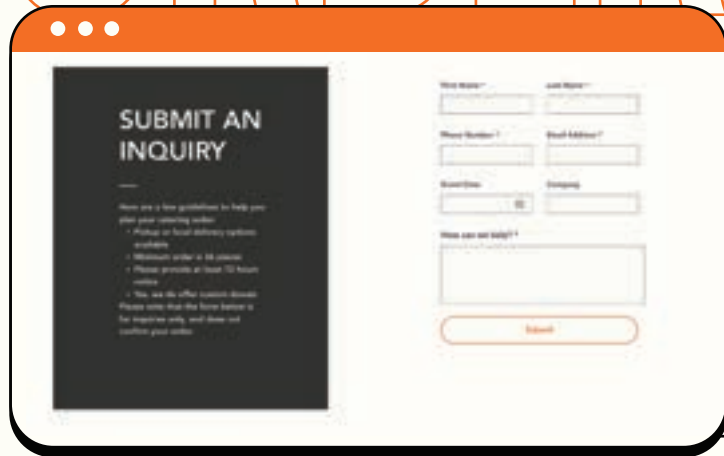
SUBMIT AN INQUIRY

Here are a few guidelines to help you plan your catering order:
• Pickup or local delivery options available
• Minimum order is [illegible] pieces
• Please provide at least 72 hours notice
• Yes, we do offer custom donuts
Please note that the form below is for inquiries only, and does not confirm your order.

First Name *
Last Name *
Phone Number *
Email Address *
Event Date
Company
How can we help? *
Submit